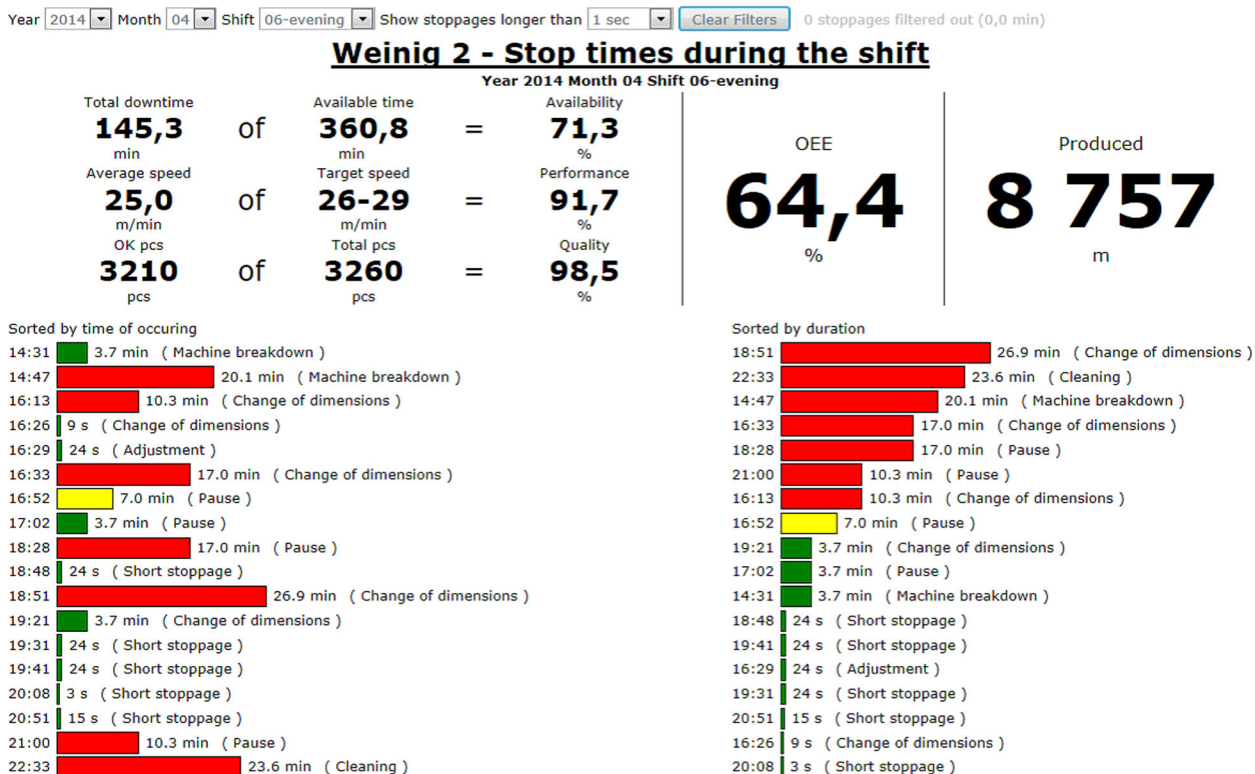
Year 2014 Month 04 Shift 06-evening Show stoppages longer than 1 sec Clear Filters 0 stoppages filtered out (0,0 min)

Weinig 2 - Stop times during the shift

Year 2014 Month 04 Shift 06-evening

Total downtime
145,3
min
of
Available time
360,8
min
=
Availability
71,3
%

Average speed
25,0
m/min
of
Target speed
26-29
m/min
=
Performance
91,7
%

OK pcs
3210
pcs
of
Total pcs
3260
pcs
=
Quality
98,5
%

OEE
64,4
%

Produced
8 757
m

Sorted by time of occuring

14:31 3.7 min ( Machine breakdown )
14:47 20.1 min ( Machine breakdown )
16:13 10.3 min ( Change of dimensions )
16:26 9 s ( Change of dimensions )
16:29 24 s ( Adjustment )
16:33 17.0 min ( Change of dimensions )
16:52 7.0 min ( Pause )
17:02 3.7 min ( Pause )
18:28 17.0 min ( Pause )
18:48 24 s ( Short stoppage )
18:51 26.9 min ( Change of dimensions )
19:21 3.7 min ( Change of dimensions )
19:31 24 s ( Short stoppage )
19:41 24 s ( Short stoppage )
20:08 3 s ( Short stoppage )
20:51 15 s ( Short stoppage )
21:00 10.3 min ( Pause )
22:33 23.6 min ( Cleaning )

Sorted by duration

18:51 26.9 min ( Change of dimensions )
22:33 23.6 min ( Cleaning )
14:47 20.1 min ( Machine breakdown )
16:33 17.0 min ( Change of dimensions )
18:28 17.0 min ( Pause )
21:00 10.3 min ( Pause )
16:13 10.3 min ( Change of dimensions )
16:52 7.0 min ( Pause )
19:21 3.7 min ( Change of dimensions )
17:02 3.7 min ( Pause )
14:31 3.7 min ( Machine breakdown )
18:48 24 s ( Short stoppage )
19:41 24 s ( Short stoppage )
16:29 24 s ( Adjustment )
19:31 24 s ( Short stoppage )
20:51 15 s ( Short stoppage )
16:26 9 s ( Change of dimensions )
20:08 3 s ( Short stoppage )